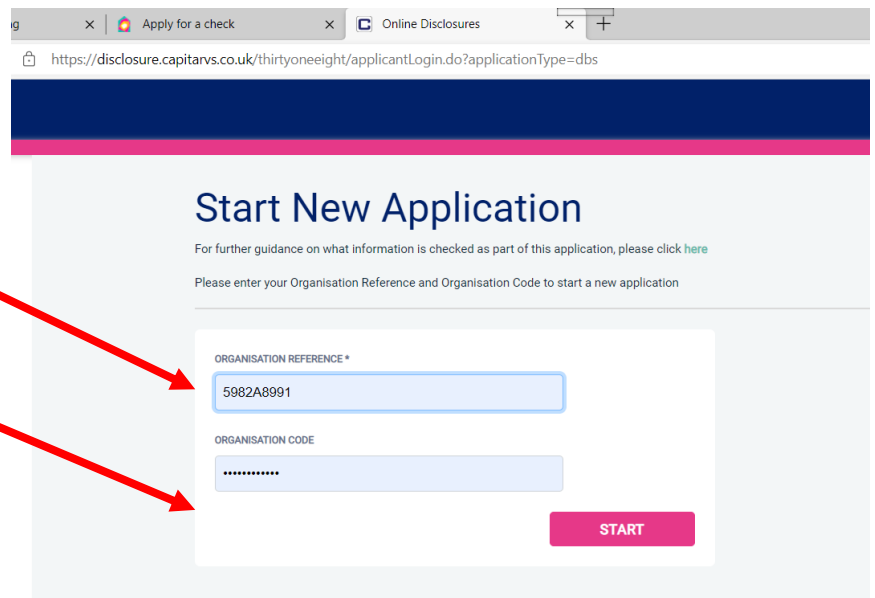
g × Apply for a check × Online Disclosures × +

https://disclosure.capitarvs.co.uk/thirtyoneeight/applicantLogin.do?applicationType=dbs

Start New Application

For further guidance on what information is checked as part of this application, please click here

Please enter your Organisation Reference and Organisation Code to start a new application

ORGANISATION REFERENCE *

5982A8991

ORGANISATION CODE

••••••••••••

START